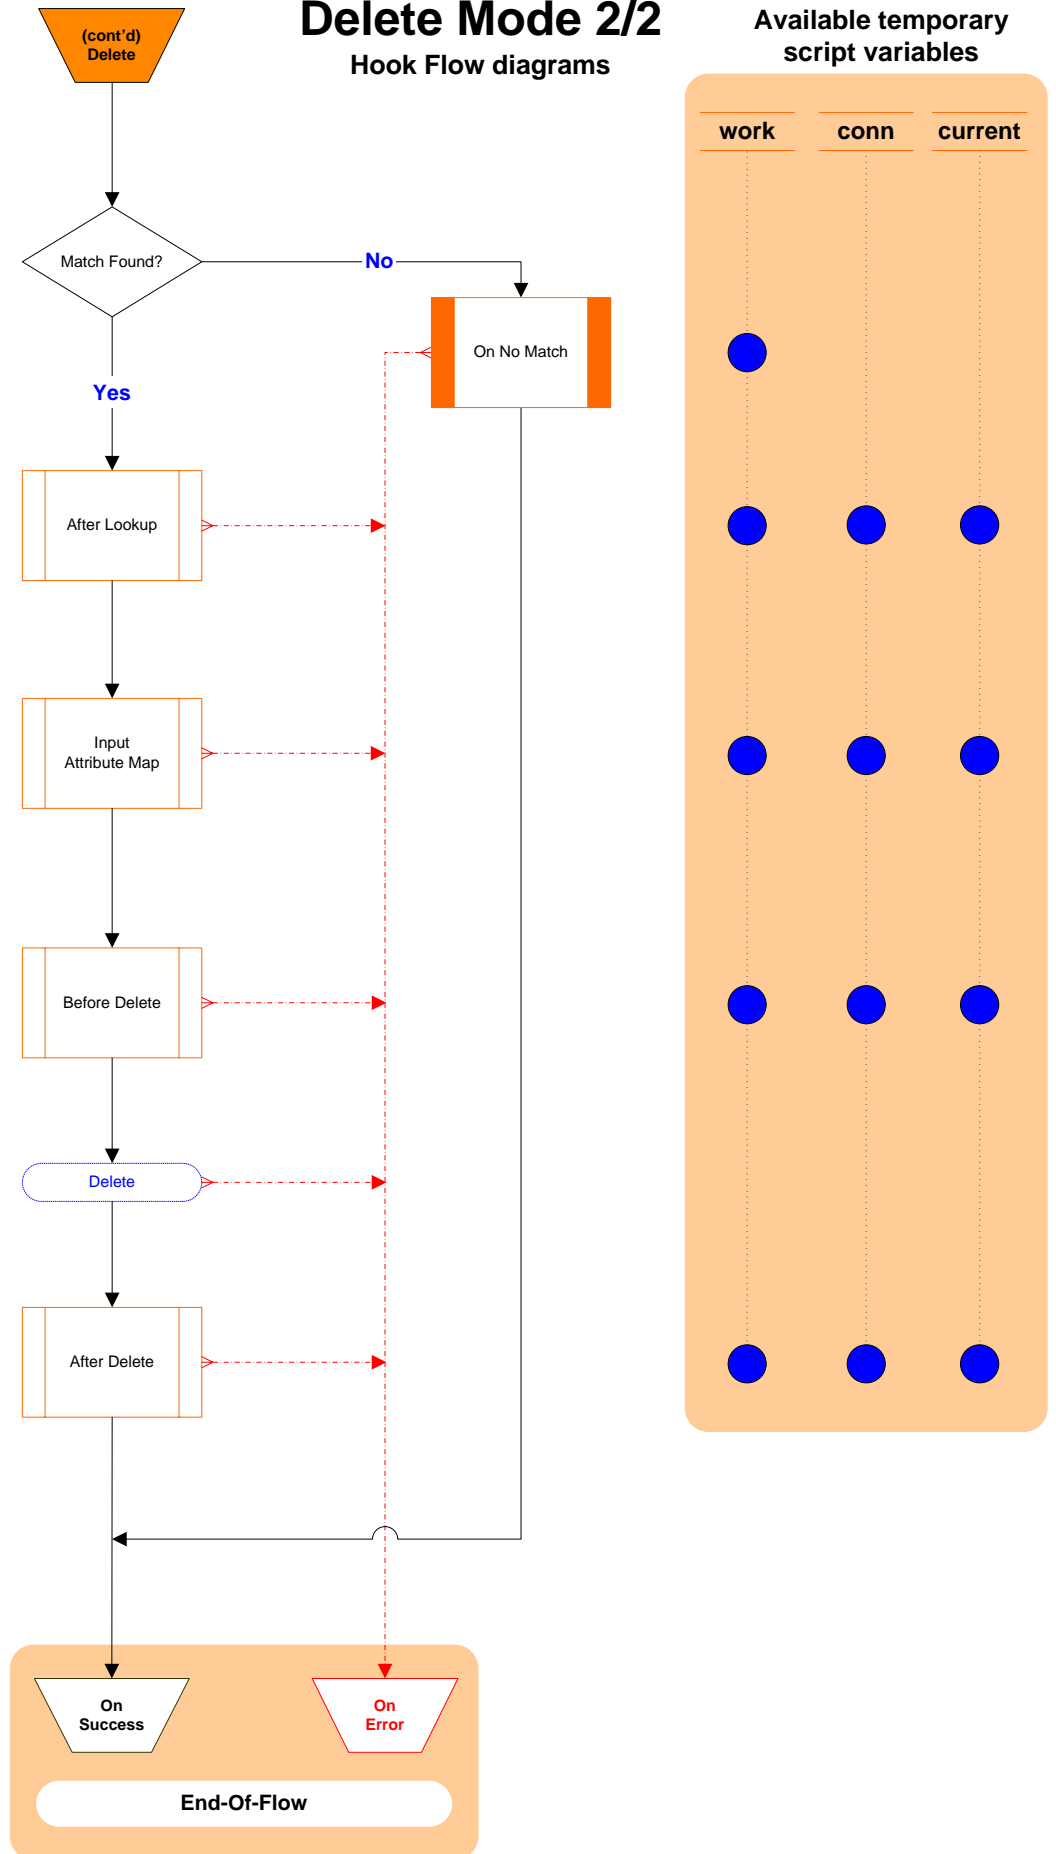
(cont'd)
Delete

Delete Mode 2/2

Hook Flow diagrams

Available temporary script variables

work

conn

current

Match Found?

No

On No Match

Yes

After Lookup

Input
Attribute Map

Before Delete

Delete

After Delete

On
Success

On
Error

End-Of-Flow